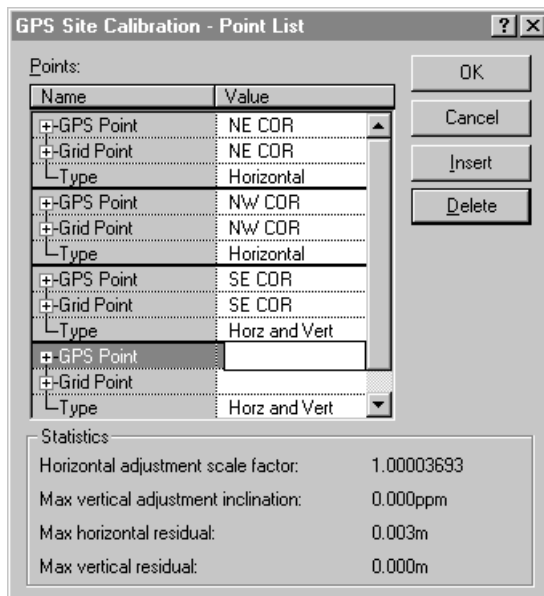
GPS Site Calibration - Point List

?

X

Points:

| Name | Value |
|---|---|
| GPS Point | NE COR |
| Grid Point | NE COR |
| Type | Horizontal |
| GPS Point | NW COR |
| Grid Point | NW COR |
| Type | Horizontal |
| GPS Point | SE COR |
| Grid Point | SE COR |
| Type | Horz and Vert |
| GPS Point | |
| Grid Point | |
| Type | Horz and Vert |

OK

Cancel

Insert

Delete

Statistics

Horizontal adjustment scale factor: 1.00003693

Max vertical adjustment inclination: 0.000ppm

Max horizontal residual: 0.003m

Max vertical residual: 0.000m